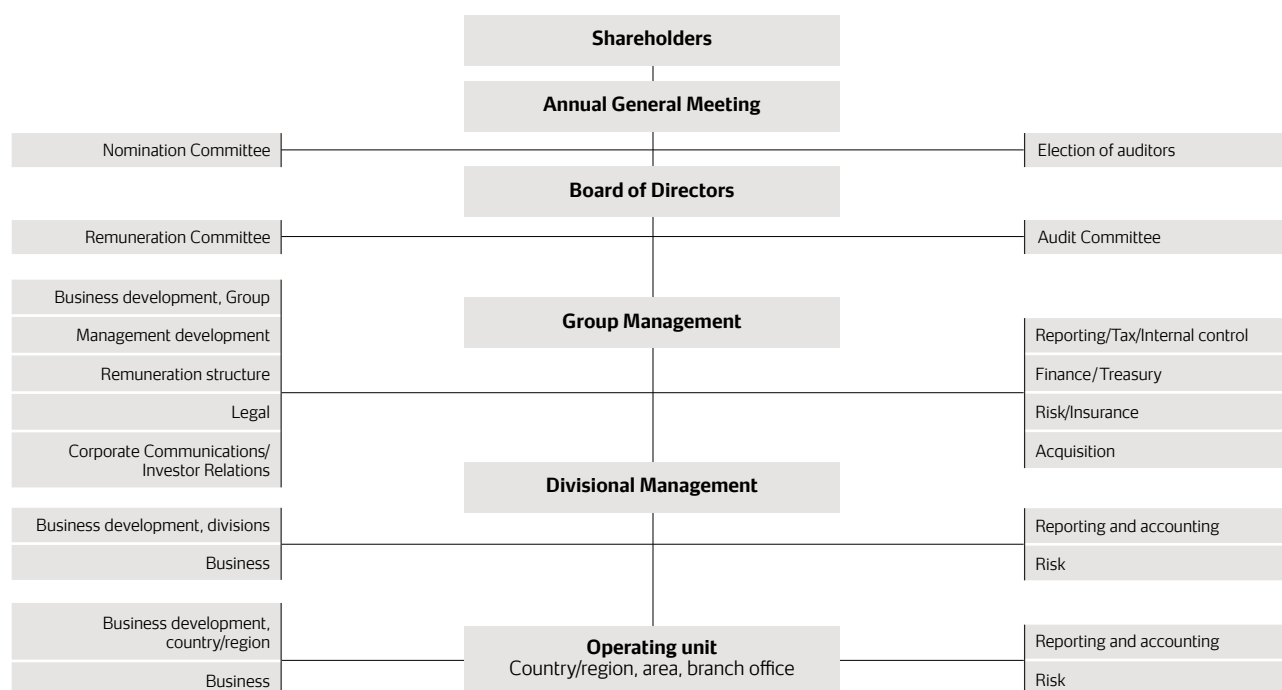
Shareholders

Annual General Meeting

Nomination Committee

Election of auditors

Board of Directors

Remuneration Committee

Audit Committee

Business development, Group

Management development

Remuneration structure

Legal

Corporate Communications/ Investor Relations

Group Management

Reporting/Tax/Internal control

Finance/Treasury

Risk/Insurance

Acquisition

Divisional Management

Business development, divisions

Business

Reporting and accounting

Risk

Business development, country/region

Business

Operating unit
Country/region, area, branch office

Reporting and accounting

Risk